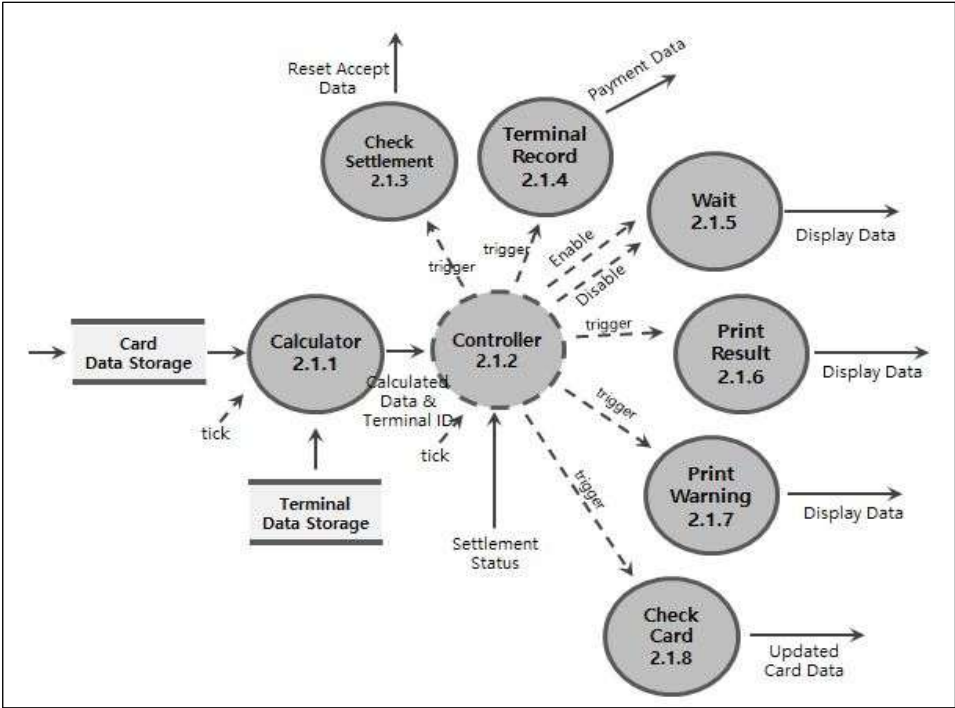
Reset Accept Data

Check Settlement 2.1.3

Terminal Record 2.1.4

Payment Data

Wait 2.1.5

Display Data

trigger

trigger

Enable

Disable

Card Data Storage

Calculator 2.1.1

Controller 2.1.2

trigger

Print Result 2.1.6

Display Data

Calculated Data & Terminal ID

tick

tick

trigger

Print Warning 2.1.7

Display Data

trigger

Terminal Data Storage

Settlement Status

Check Card 2.1.8

Updated Card Data